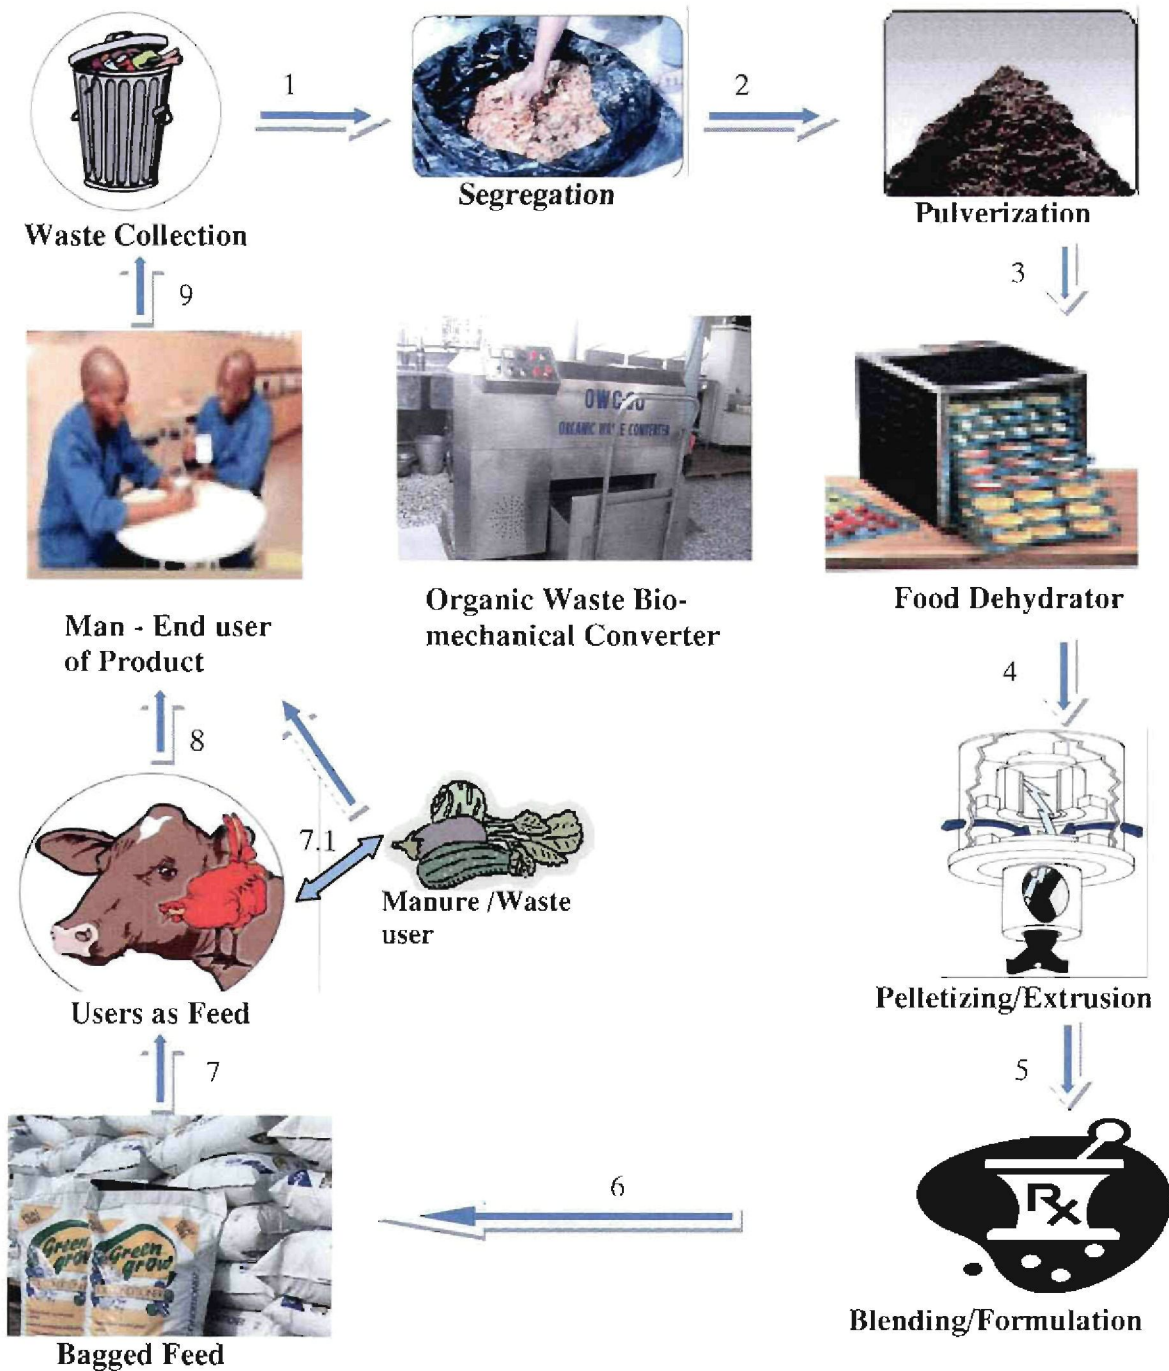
Waste Collection

1

Segregation

2

Pulverization

3

Food Dehydrator

4

Pelletizing/Extrusion

5

Rx

Blending/Formulation

6

Bagged Feed

Green Grow

Green Grow

7

Users as Feed

7.1

Manure /Waste user

8

Man - End user of Product

9

OWC

ORGANIC WASTE CONVERTER

Organic Waste Bio-mechanical Converter